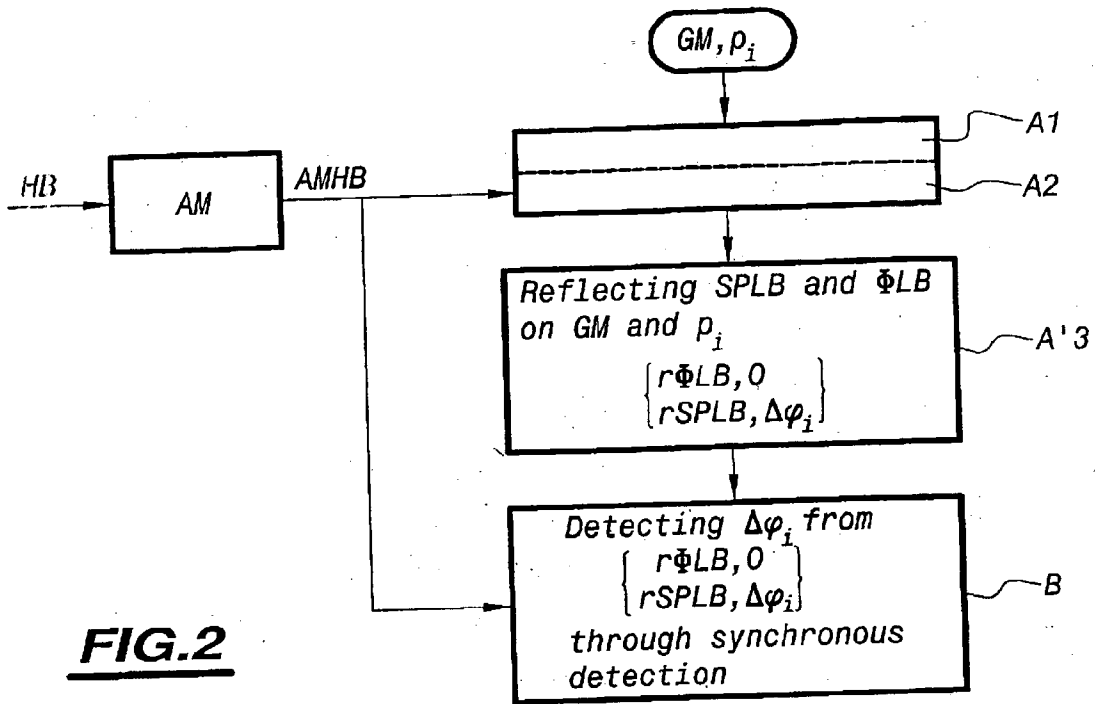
$GM, p_i$

A1

A2

HB

AM

AMHB

Reflecting SPLB and ΦLB on GM and $p_i$

$\begin{Bmatrix} r\Phi LB, 0 \\ rSPLB, \Delta\varphi_i \end{Bmatrix}$

A'3

Detecting $\Delta\varphi_i$ from

$\begin{Bmatrix} r\Phi LB, 0 \\ rSPLB, \Delta\varphi_i \end{Bmatrix}$

through synchronous detection

B

FIG.2